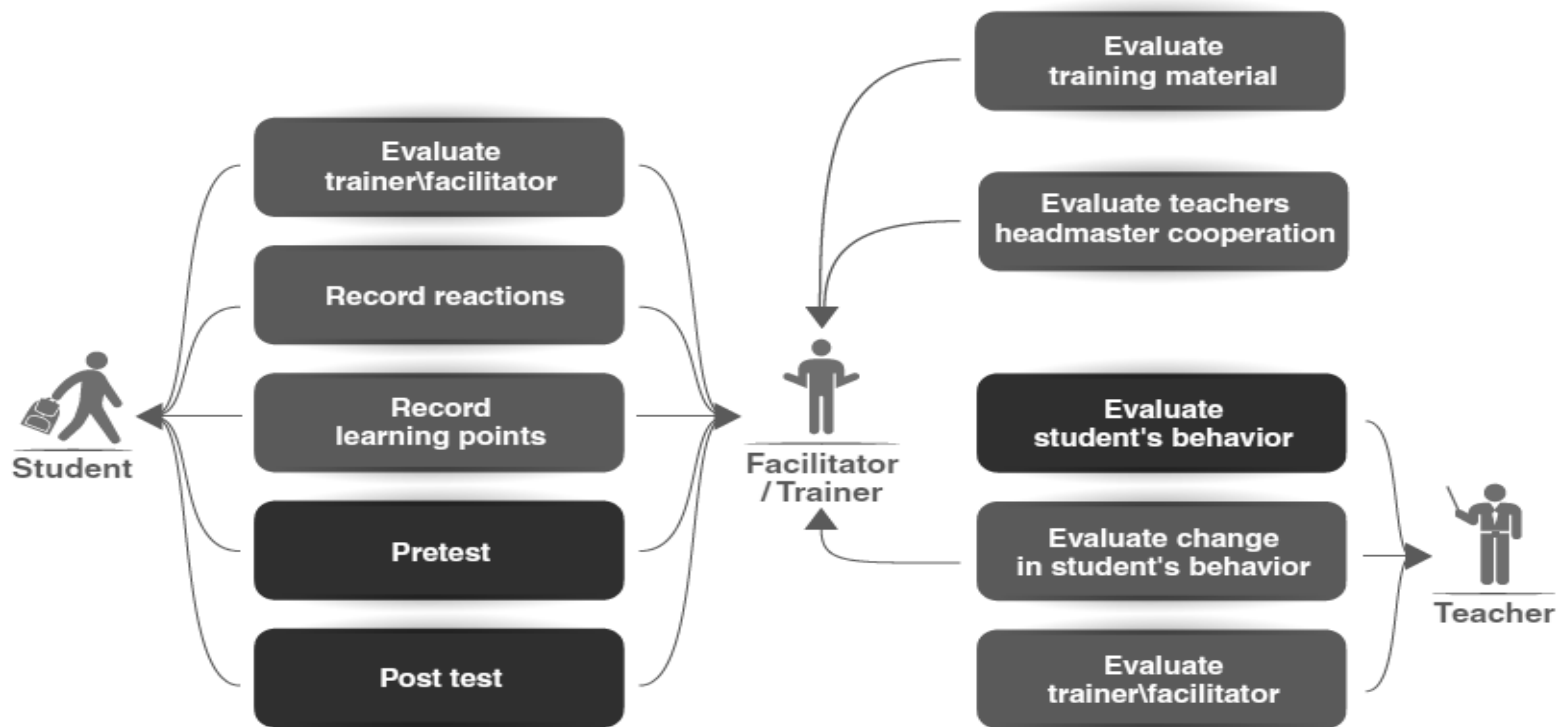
Evaluate trainer\facilitator

Record reactions

Record learning points

Pretest

Post test

Student

Evaluate training material

Evaluate teachers headmaster cooperation

Facilitator / Trainer

Evaluate student's behavior

Evaluate change in student's behavior

Evaluate trainer\facilitator

Teacher